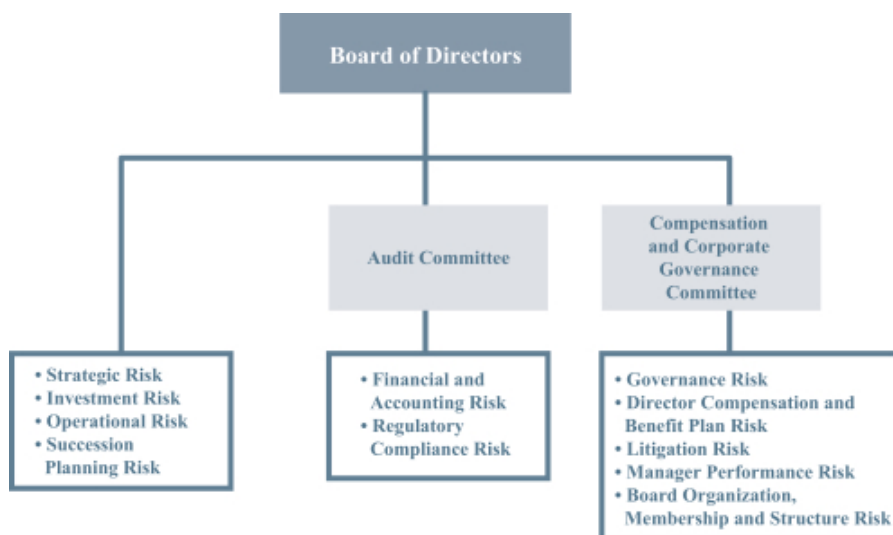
Board of Directors

Audit Committee

Compensation and Corporate Governance Committee

• Strategic Risk
• Investment Risk
• Operational Risk
• Succession Planning Risk

• Financial and Accounting Risk
• Regulatory Compliance Risk

• Governance Risk
• Director Compensation and Benefit Plan Risk
• Litigation Risk
• Manager Performance Risk
• Board Organization, Membership and Structure Risk